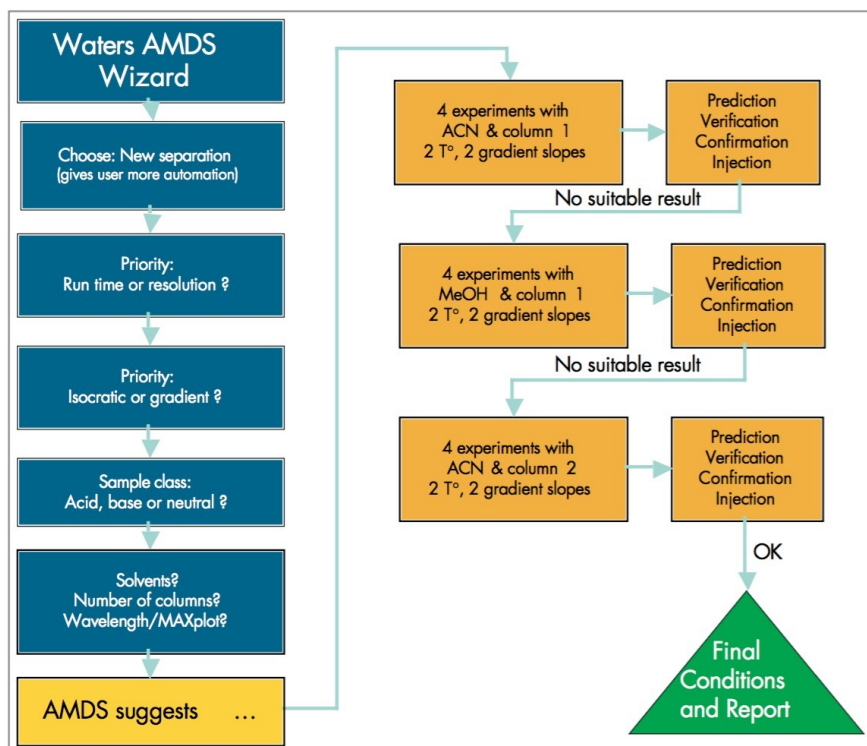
Waters AMDS Wizard

Choose: New separation (gives user more automation)

Priority: Run time or resolution ?

Priority: Isocratic or gradient ?

Sample class: Acid, base or neutral ?

Solvents? Number of columns? Wavelength/MAXplot?

AMDS suggests …

4 experiments with ACN & column 1 2 T°, 2 gradient slopes

Prediction Verification Confirmation Injection

No suitable result

4 experiments with MeOH & column 1 2 T°, 2 gradient slopes

Prediction Verification Confirmation Injection

No suitable result

4 experiments with ACN & column 2 2 T°, 2 gradient slopes

Prediction Verification Confirmation Injection

OK

Final Conditions and Report